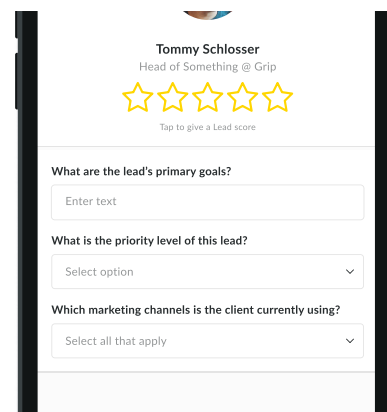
Tommy Schlosser
Head of Something @ Grip

Tap to give a Lead score

What are the lead's primary goals?

Enter text

What is the priority level of this lead?

Select option

Which marketing channels is the client currently using?

Select all that apply